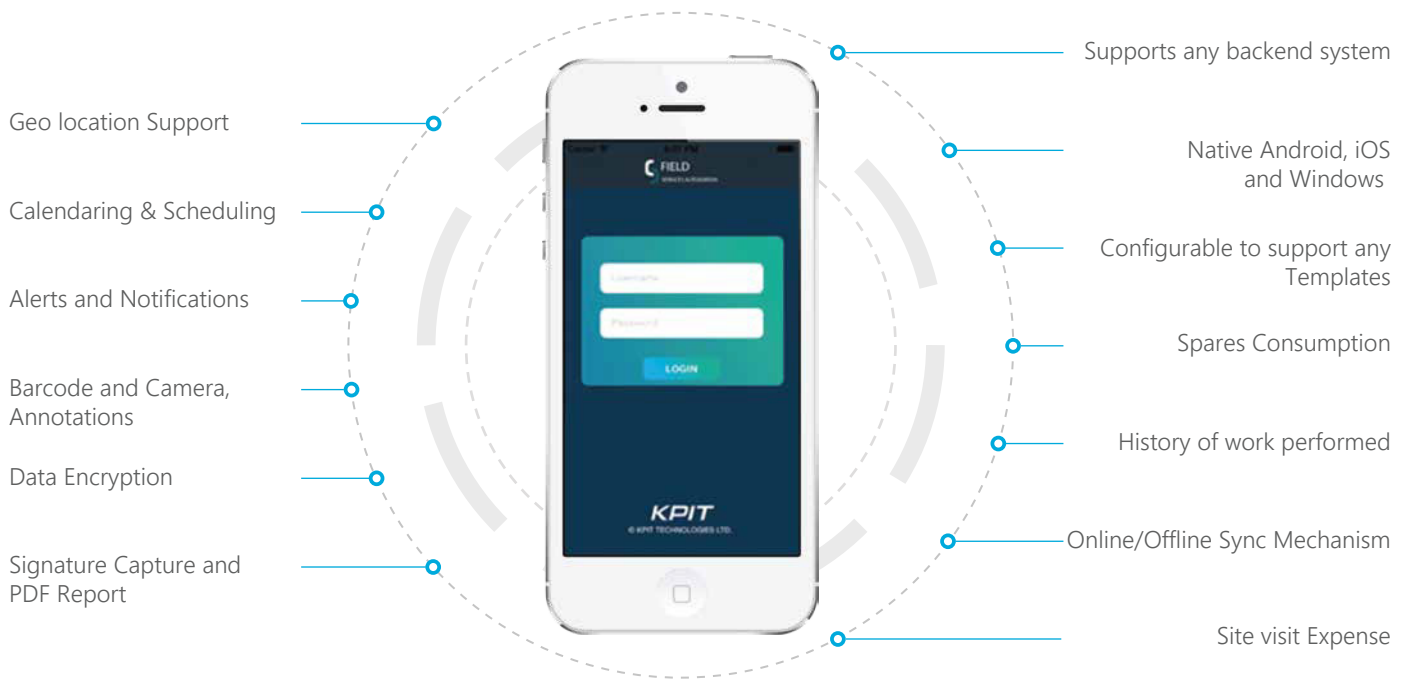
Geo location Support

Calendaring & Scheduling

Alerts and Notifications

Barcode and Camera, Annotations

Data Encryption

Signature Capture and PDF Report

FIELD

Username

Password

LOGIN

KPIT

© KPIT TECHNOLOGIES LTD.

Supports any backend system

Native Android, iOS and Windows

Configurable to support any Templates

Spares Consumption

History of work performed

Online/Offline Sync Mechanism

Site visit Expense